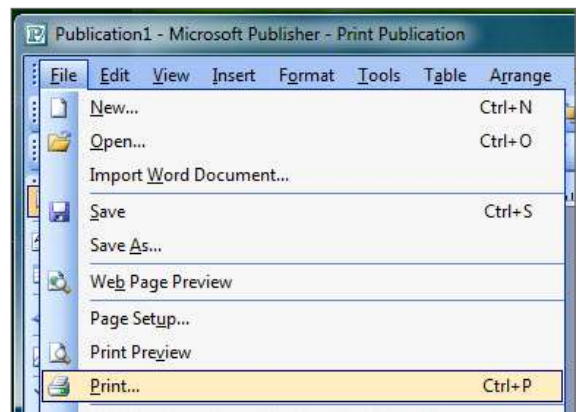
Publication1 - Microsoft Publisher - Print Publication

File Edit View Insert Format Tools Table Arrange

New... Ctrl+N
Open... Ctrl+O
Import Word Document...
Save Ctrl+S
Save As...
Web Page Preview
Page Setup...
Print Preview
Print... Ctrl+P